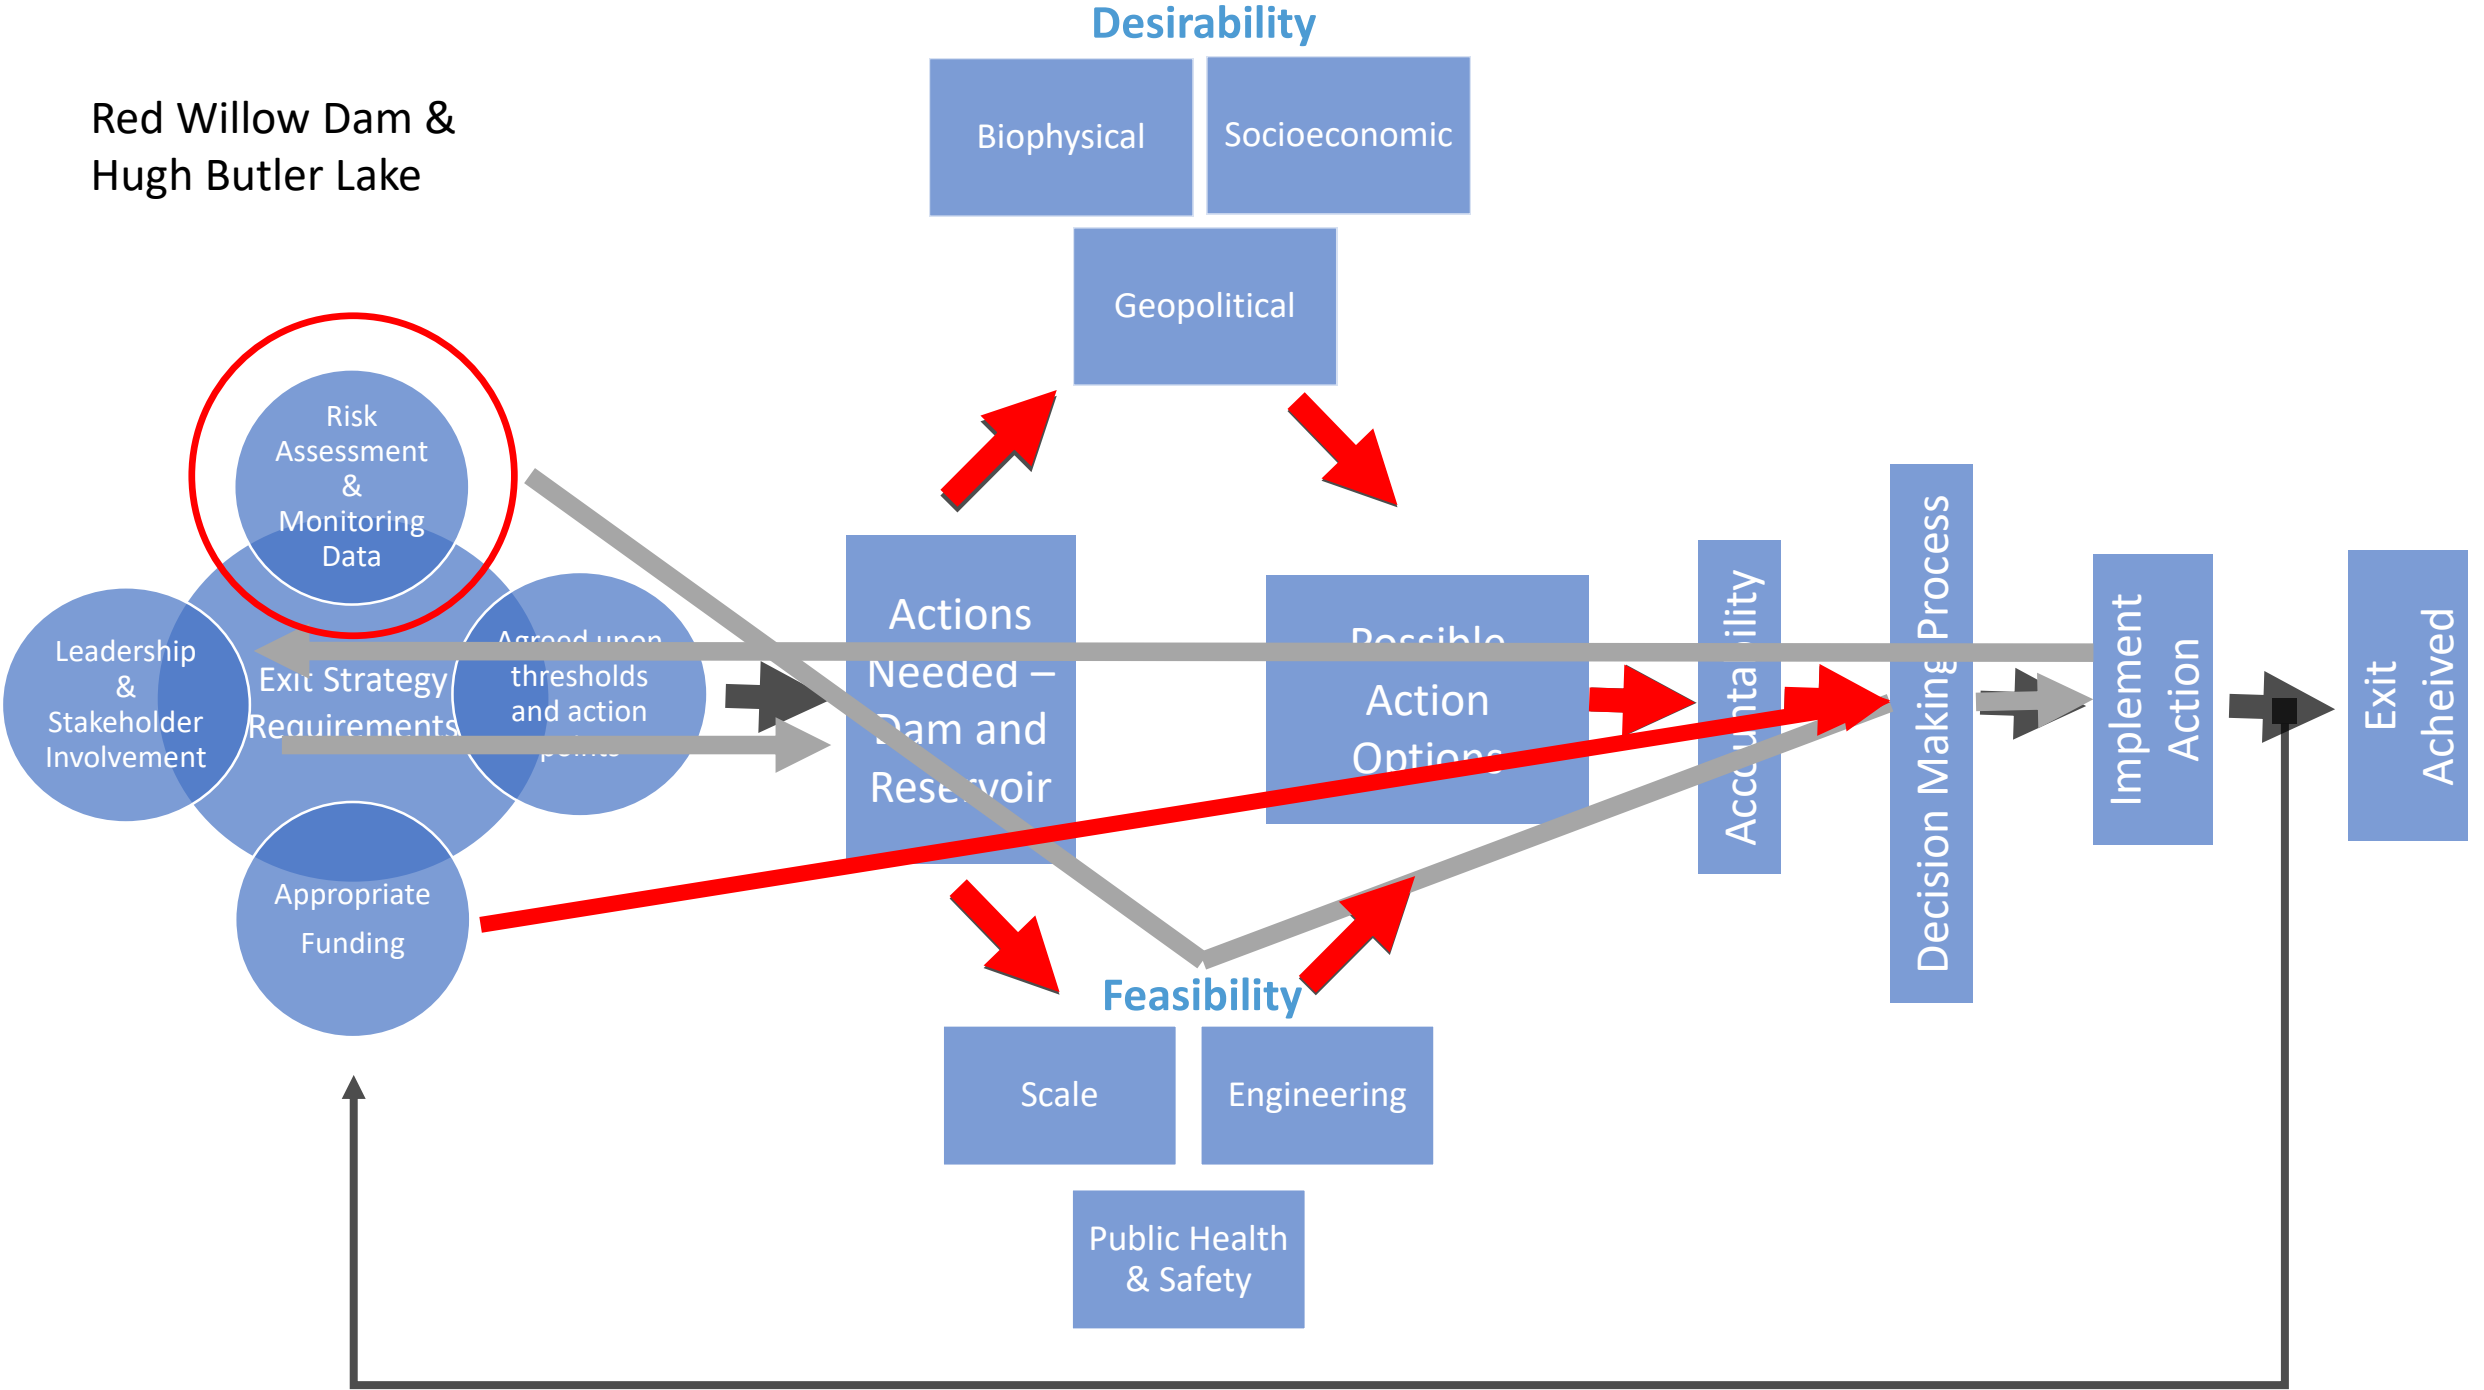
Desirability

Biophysical

Socioeconomic

Geopolitical

Red Willow Dam & Hugh Butler Lake

Risk Assessment & Monitoring Data

Leadership & Stakeholder Involvement

Exit Strategy Requirements

Agreed upon thresholds and action points

Appropriate Funding

Actions Needed – Dam and Reservoir

Possible Action Options

Accountability

Decision Making Process

Implement Action

Exit Acheived

Feasibility

Scale

Engineering

Public Health & Safety